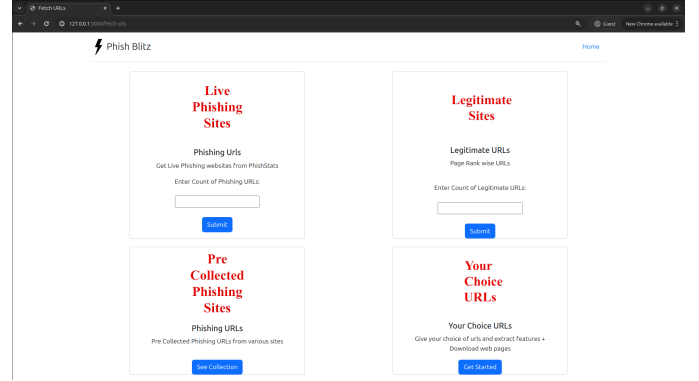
Fetch URLs
127.0.0.1:5000/fetch-urls
Guest
New Chrome available

Phish Blitz
Home

Live Phishing Sites

Phishing Urls
Get Live Phishing websites from PhishStats
Enter Count of Phishing URLs:
Submit

Legitimate Sites

Legitimate URLs
Page Rank wise URLs
Enter Count of Legitimate URLs:
Submit

Pre Collected Phishing Sites

Phishing URLs
Pre Collected Phishing URLs from various sites
See Collection

Your Choice URLs

Your Choice URLs
Give your choice of urls and extract features + Download web pages
Get Started